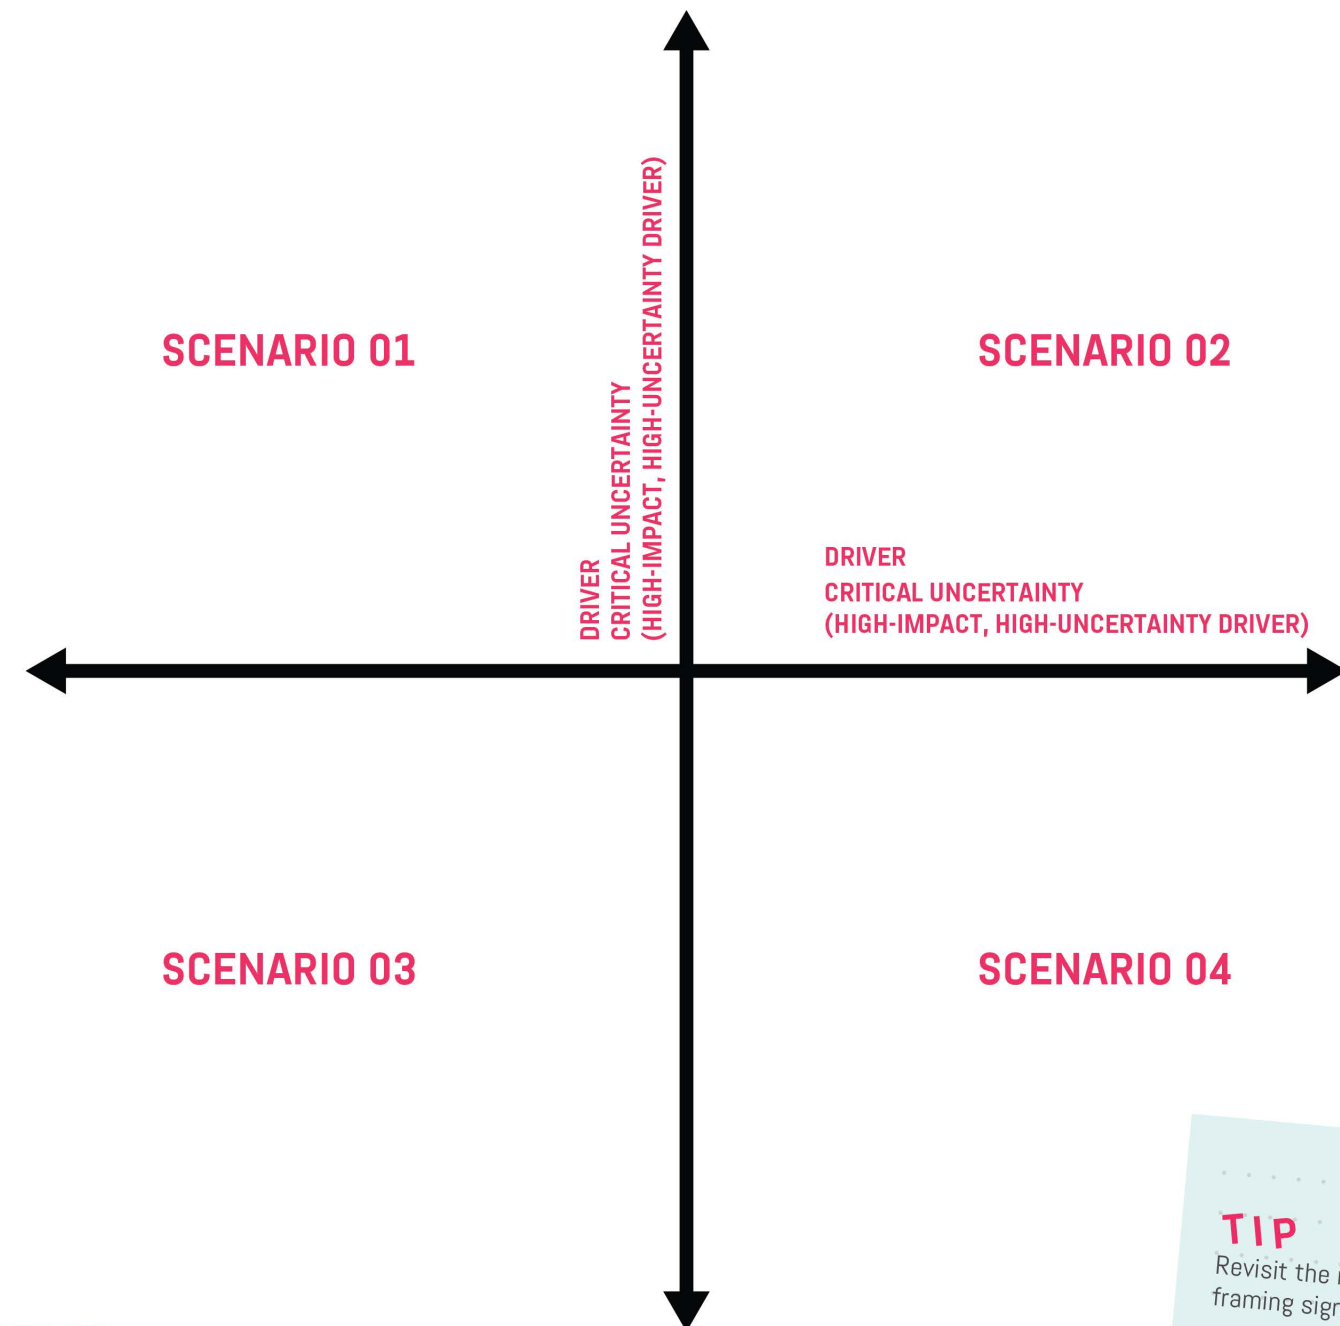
SCENARIO 01

DRIVER
CRITICAL UNCERTAINTY
(HIGH-IMPACT, HIGH-UNCERTAINTY DRIVER)

SCENARIO 02

DRIVER
CRITICAL UNCERTAINTY
(HIGH-IMPACT, HIGH-UNCERTAINTY DRIVER)

SCENARIO 03

SCENARIO 04

TIP
Revisit the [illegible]
framing sig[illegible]